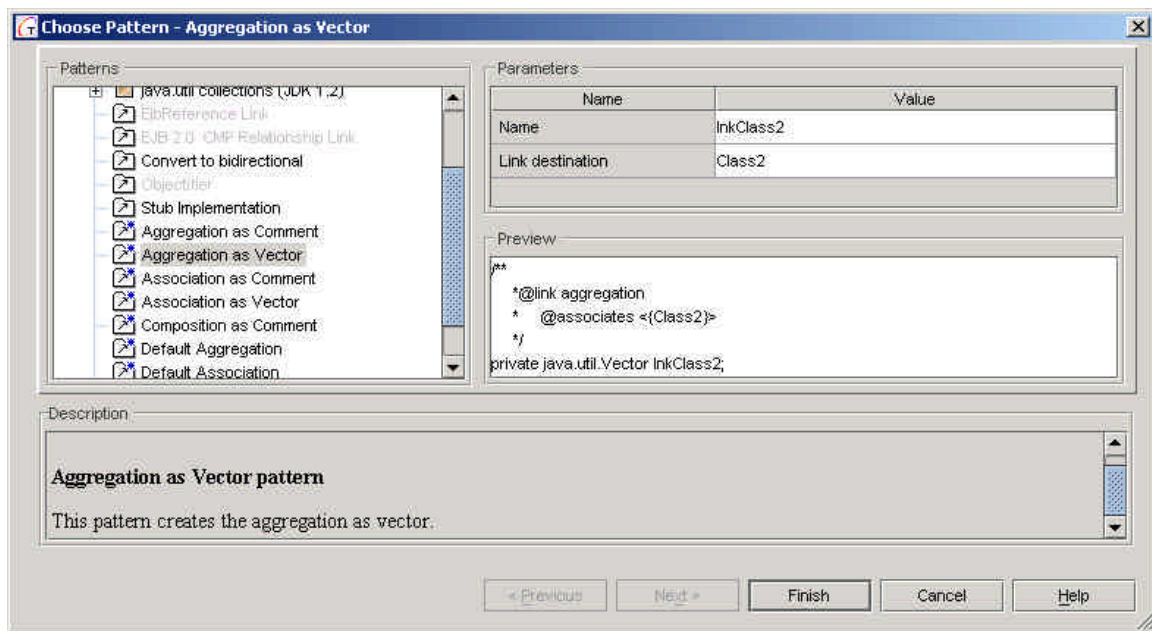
Choose Pattern - Aggregation as Vector

Patterns

java.util collections (JDK 1.2)
EjbReference Link
EJB 2.0 CMP Relationship Link
Convert to bidirectional
Objectifier
Stub Implementation
Aggregation as Comment
Aggregation as Vector
Association as Comment
Association as Vector
Composition as Comment
Default Aggregation
Default Association

Parameters

| Name | Value |
|---|---|
| Name | lnkClass2 |
| Link destination | Class2 |

Preview

/**
*@link aggregation
* @associates <{Class2}>
*/
private java.util.Vector lnkClass2;

Description

Aggregation as Vector pattern

This pattern creates the aggregation as vector.

< Previous | Next > | Finish | Cancel | Help